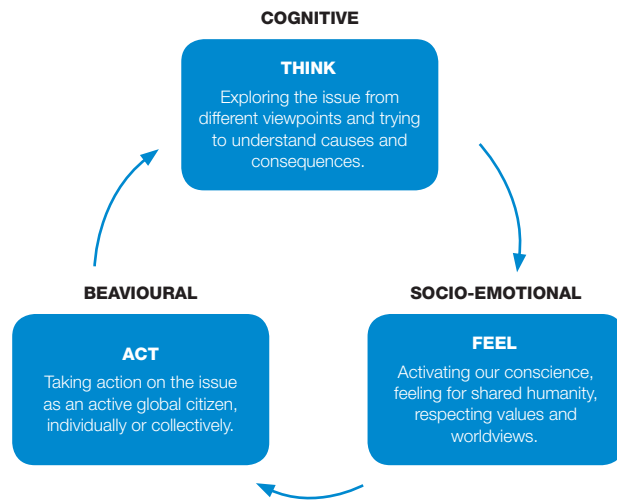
COGNITIVE

THINK

Exploring the issue from different viewpoints and trying to understand causes and consequences.

SOCIO-EMOTIONAL

FEEL

Activating our conscience, feeling for shared humanity, respecting values and worldviews.

BEAVIOURAL

ACT

Taking action on the issue as an active global citizen, individually or collectively.